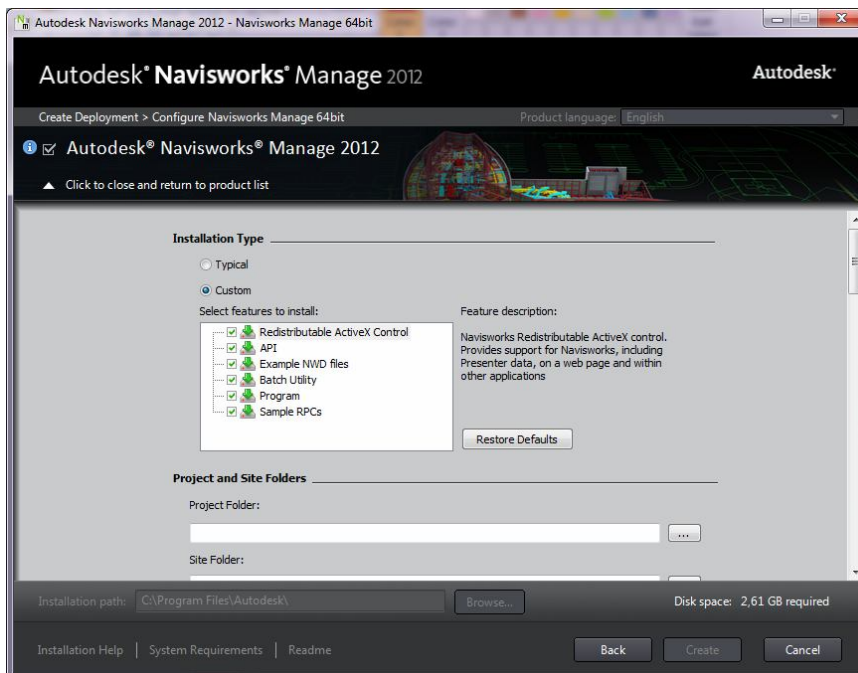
Autodesk Navisworks Manage 2012 - Navisworks Manage 64bit

Autodesk® Navisworks® Manage 2012

Autodesk®

Create Deployment > Configure Navisworks Manage 64bit

Product language: English

Autodesk® Navisworks® Manage 2012

Click to close and return to product list

Installation Type

Typical

Custom

Select features to install:

Redistributable ActiveX Control
API
Example NWD files
Batch Utility
Program
Sample RPCs

Feature description:

Navisworks Redistributable ActiveX control. Provides support for Navisworks, including Presenter data, on a web page and within other applications

Restore Defaults

Project and Site Folders

Project Folder:

...

Site Folder:

Installation path: C:\Program Files\Autodesk\

Browse...

Disk space: 2,61 GB required

Installation Help | System Requirements | Readme

Back

Create

Cancel